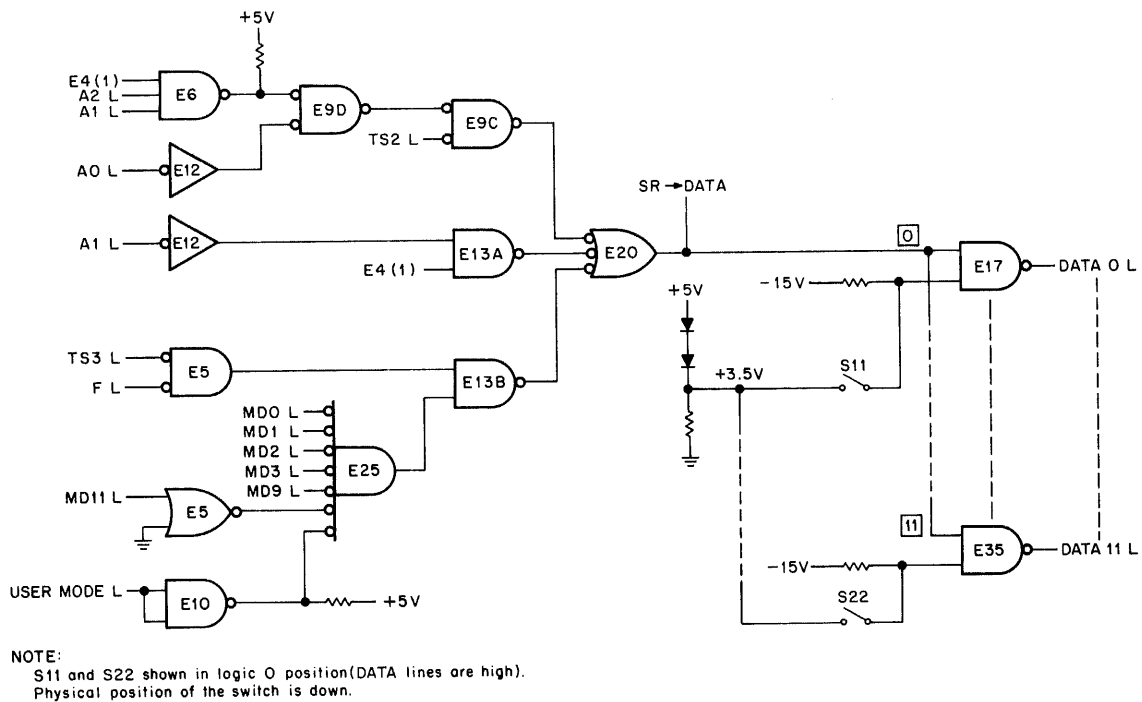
+5V

E4 (1)
A2 L
A1 L
E6
E9D
E9C
TS2 L
A0 L
E12
SR → DATA
A1 L
E12
E13A
E4 (1)
E20
0
E17
DATA 0 L
−15V
+5V
TS3 L
E5
F L
E13B
+3.5V
S11
MD0 L
MD1 L
MD2 L
MD3 L
MD9 L
E25
MD11 L
E5
11
E35
DATA 11 L
−15V
S22
USER MODE L
E10
+5V

NOTE:
S11 and S22 shown in logic 0 position(DATA lines are high). Physical position of the switch is down.